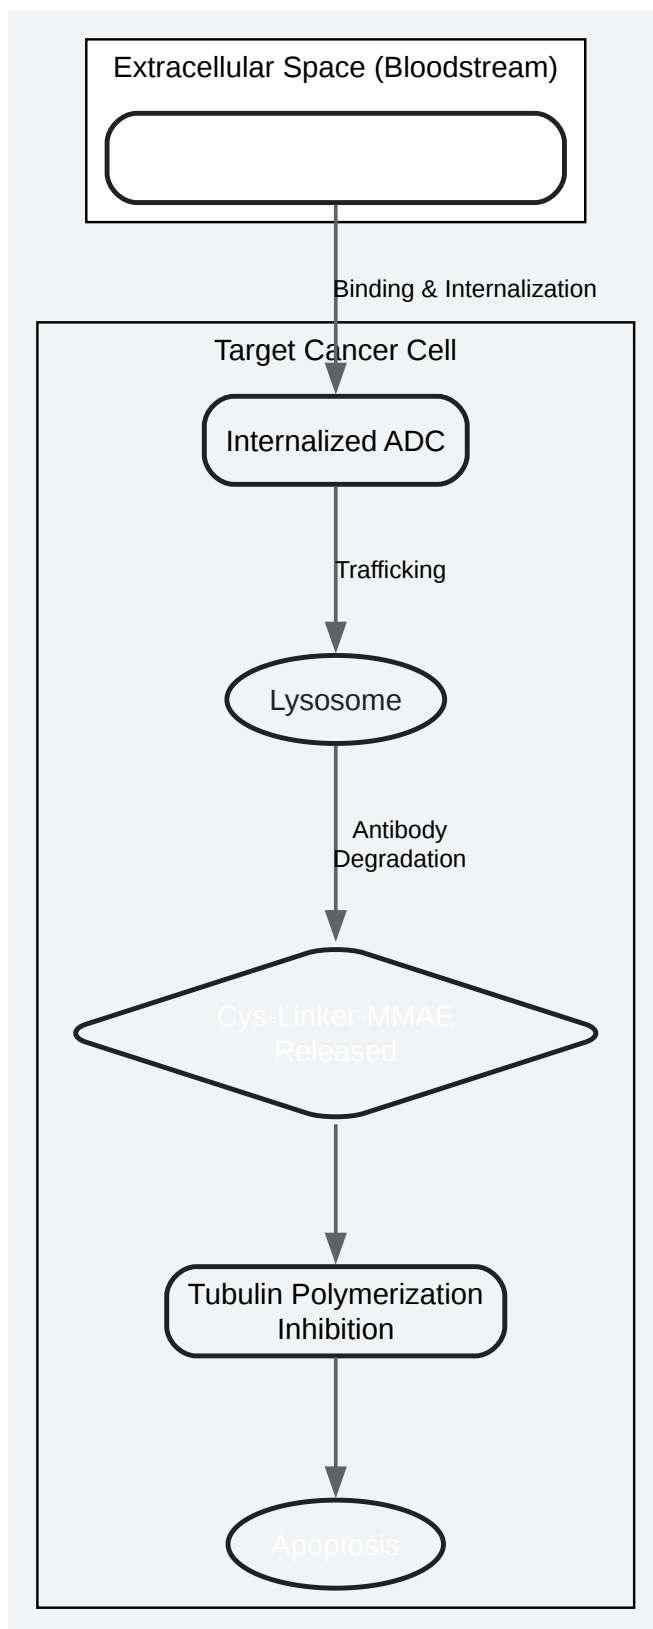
Extracellular Space (Bloodstream)

Binding & Internalization

Target Cancer Cell

Internalized ADC

Trafficking

Lysosome

Antibody Degradation

Cys-Linker-MMAE Released

Tubulin Polymerization Inhibition

Apoptosis